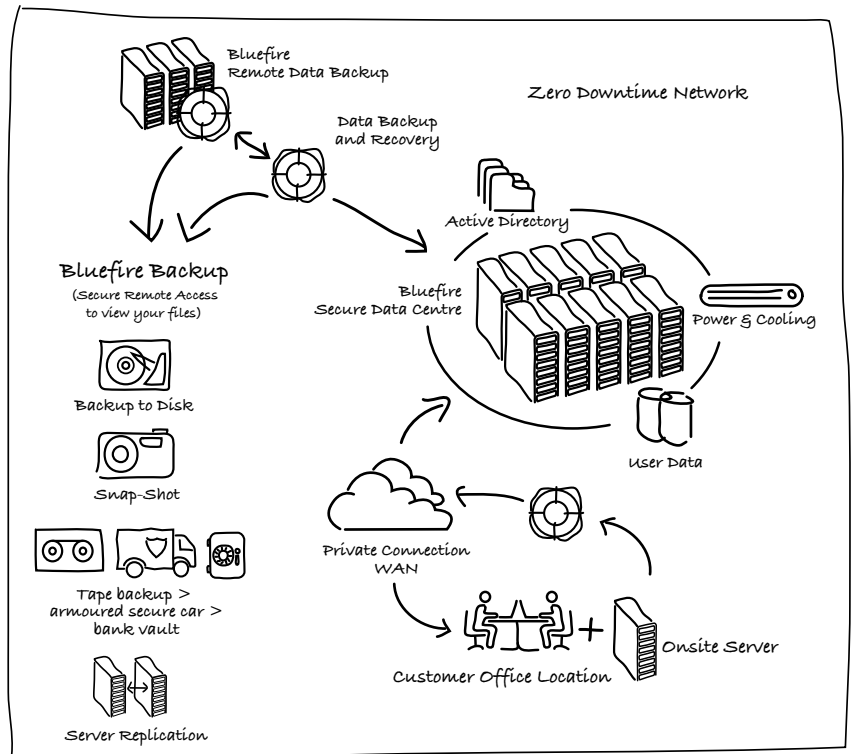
Bluefire
Remote Data Backup

Zero Downtime Network

Data Backup
and Recovery

Active Directory

Bluefire Backup
(Secure Remote Access
to view your files)

Bluefire
Secure Data Centre

Power & Cooling

Backup to Disk

User Data

Snap-Shot

Private Connection
WAN

Tape backup >
armoured secure car >
bank vault

+

Onsite Server

Customer Office Location

Server Replication